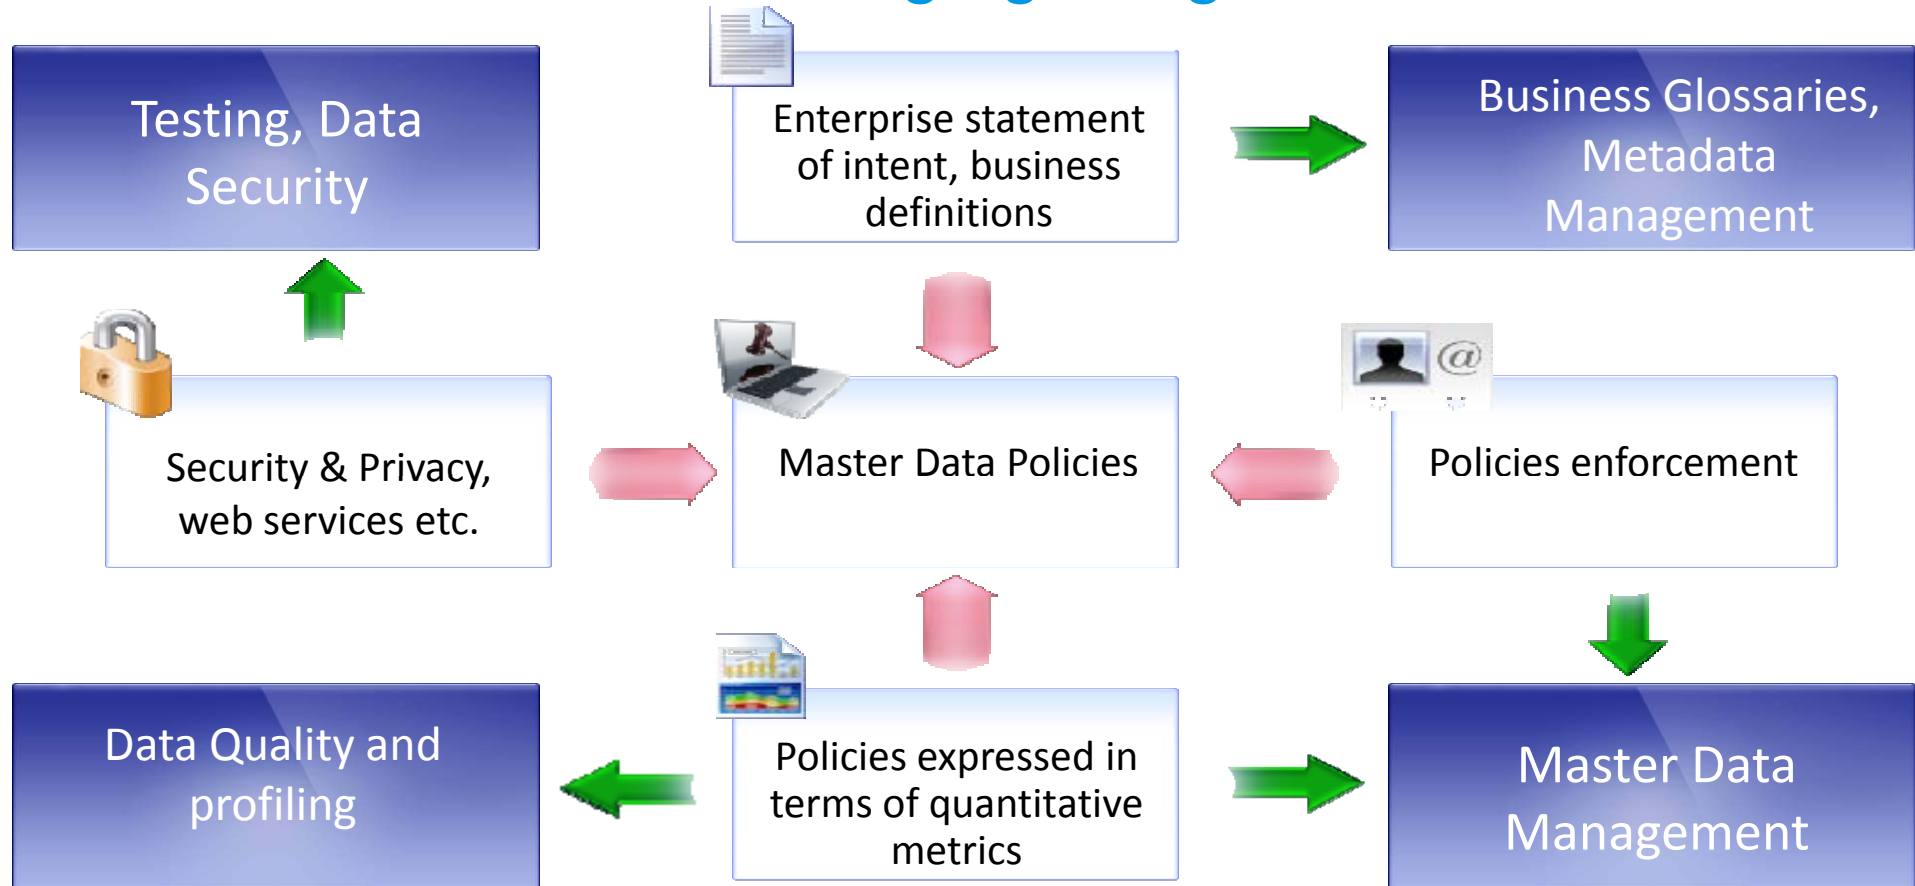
Testing, Data Security

Enterprise statement of intent, business definitions

Business Glossaries, Metadata Management

Security & Privacy, web services etc.

Master Data Policies

@

Policies enforcement

Data Quality and profiling

Policies expressed in terms of quantitative metrics

Master Data Management